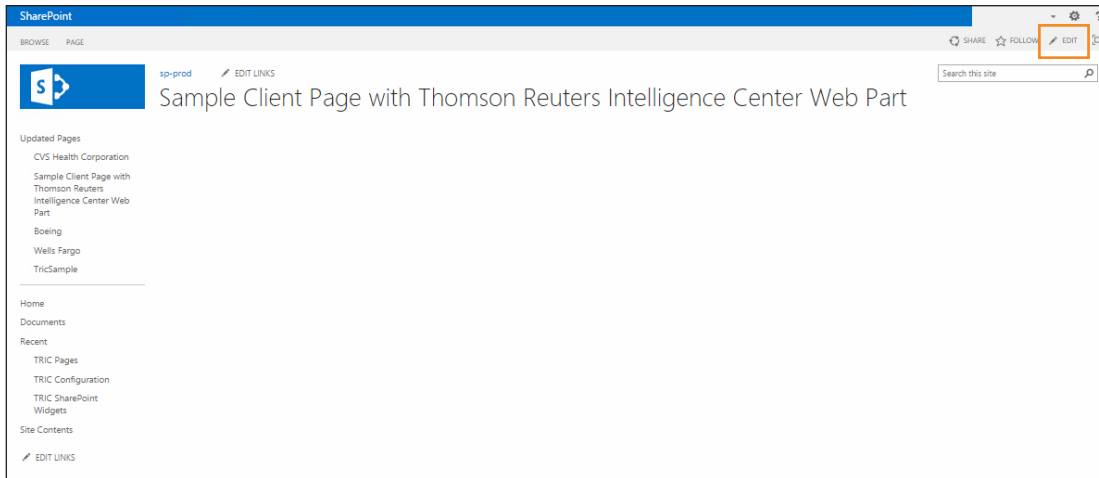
SharePoint

BROWSE PAGE

SHARE FOLLOW EDIT

S

sp-prod EDIT LINKS

Sample Client Page with Thomson Reuters Intelligence Center Web Part

Search this site

Updated Pages

CVS Health Corporation

Sample Client Page with Thomson Reuters Intelligence Center Web Part

Boeing

Wells Fargo

TricSample

Home

Documents

Recent

TRIC Pages

TRIC Configuration

TRIC SharePoint Widgets

Site Contents

EDIT LINKS